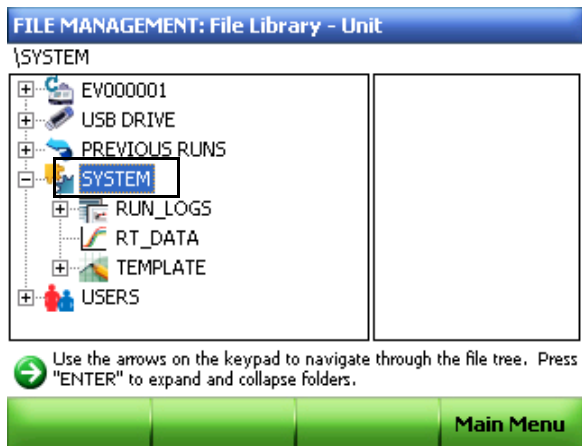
FILE MANAGEMENT: File Library - Unit

\SYSTEM

EV000001
USB DRIVE
PREVIOUS RUNS
SYSTEM
RUN_LOGS
RT_DATA
TEMPLATE
USERS

Use the arrows on the keypad to navigate through the file tree. Press "ENTER" to expand and collapse folders.

Main Menu